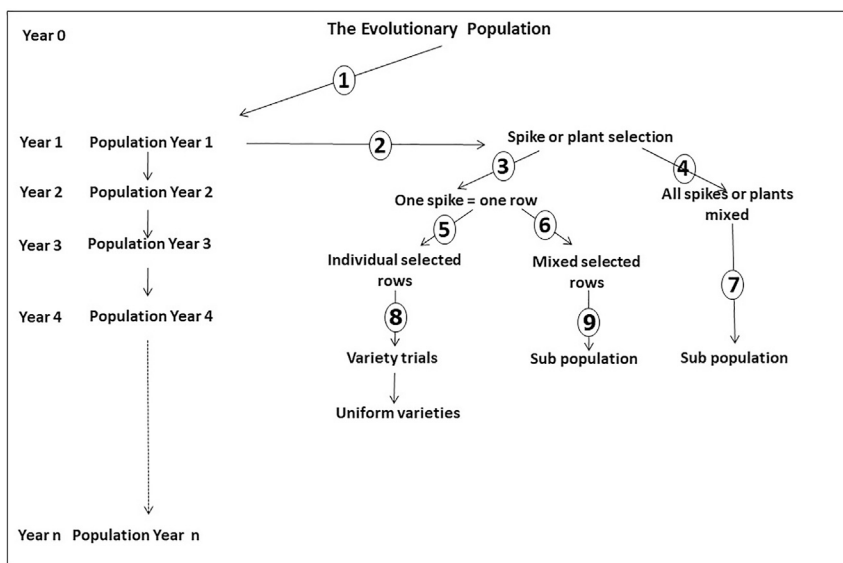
Year 0

The Evolutionary Population

1

Year 1 Population Year 1

2

Spike or plant selection

3

4

Year 2 Population Year 2

One spike = one row

All spikes or plants mixed

5

6

Year 3 Population Year 3

Individual selected rows

Mixed selected rows

7

Year 4 Population Year 4

8

9

Variety trials

Sub population

Sub population

Uniform varieties

Year n Population Year n